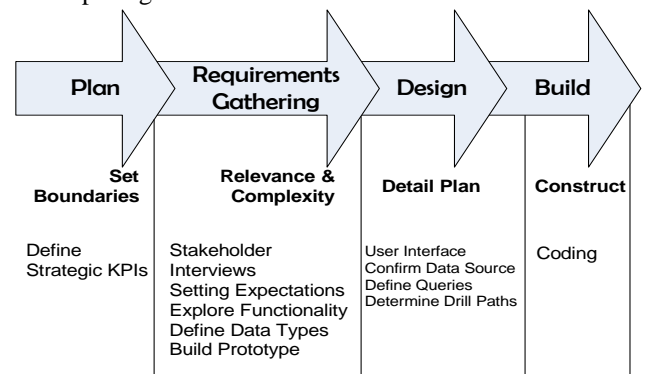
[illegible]

Plan

Requirements Gathering

Design

Build

Set Boundaries

Define Strategic KPIs

Relevance & Complexity

Stakeholder Interviews
Setting Expectations
Explore Functionality
Define Data Types
Build Prototype

Detail Plan

User Interface
Confirm Data Source
Define Queries
Determine Drill Paths

Construct

Coding